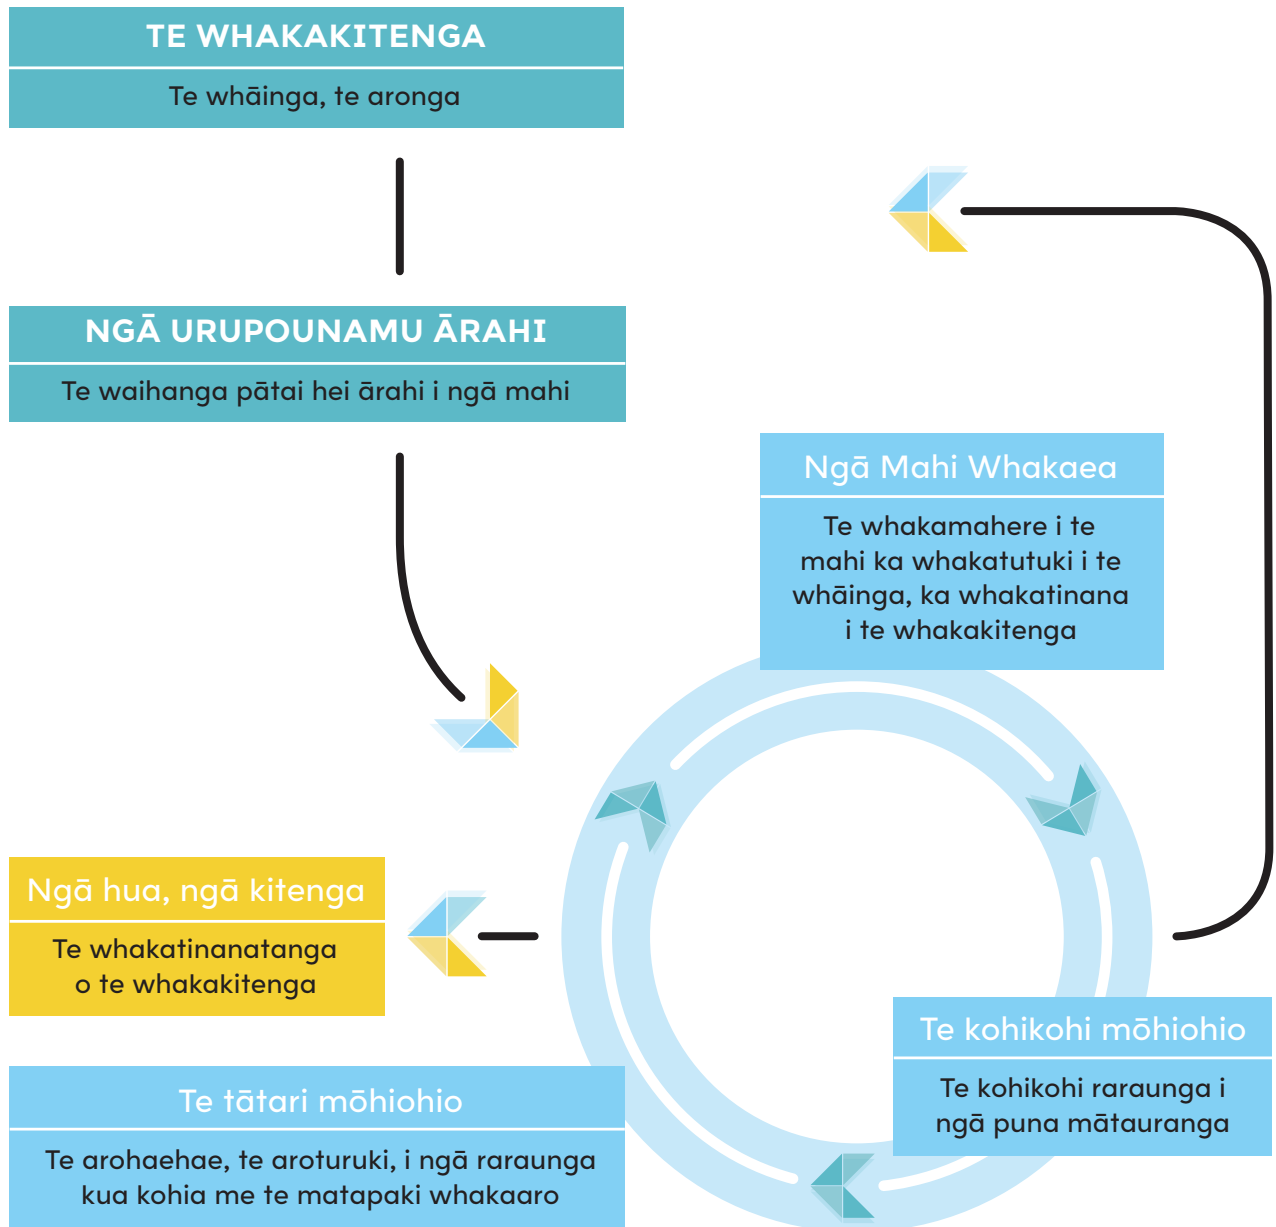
TE WHAKAKITENGA

Te whāinga, te aronga

NGĀ URUPOUNAMU ĀRAHI

Te waihanga pātai hei ārahi i ngā mahi

Ngā Mahi Whakaea

Te whakamahere i te mahi ka whakatutuki i te whāinga, ka whakatinana i te whakakitenga

Ngā hua, ngā kitenga

Te whakatinanatanga o te whakakitenga

Te kohikohi mōhiohio

Te kohikohi raraunga i ngā puna mātauranga

Te tātari mōhiohio

Te arohaehae, te aroturuki, i ngā raraunga kua kohia me te matapaki whakaaro